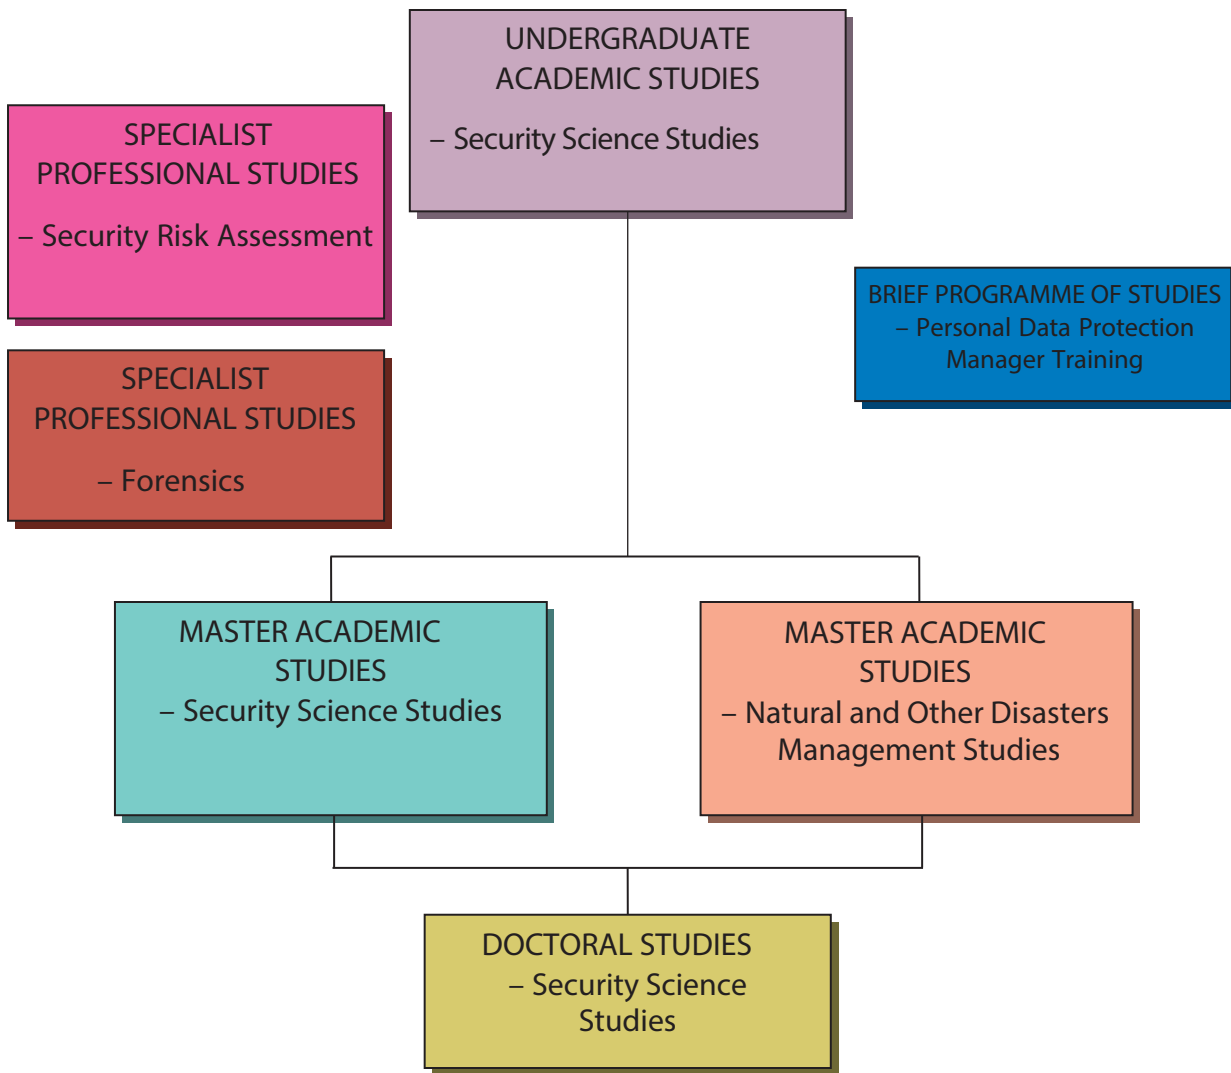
UNDERGRADUATE ACADEMIC STUDIES
– Security Science Studies

SPECIALIST PROFESSIONAL STUDIES
– Security Risk Assessment

SPECIALIST PROFESSIONAL STUDIES
– Forensics

BRIEF PROGRAMME OF STUDIES
– Personal Data Protection Manager Training

MASTER ACADEMIC STUDIES
– Security Science Studies

MASTER ACADEMIC STUDIES
– Natural and Other Disasters Management Studies

DOCTORAL STUDIES
– Security Science Studies